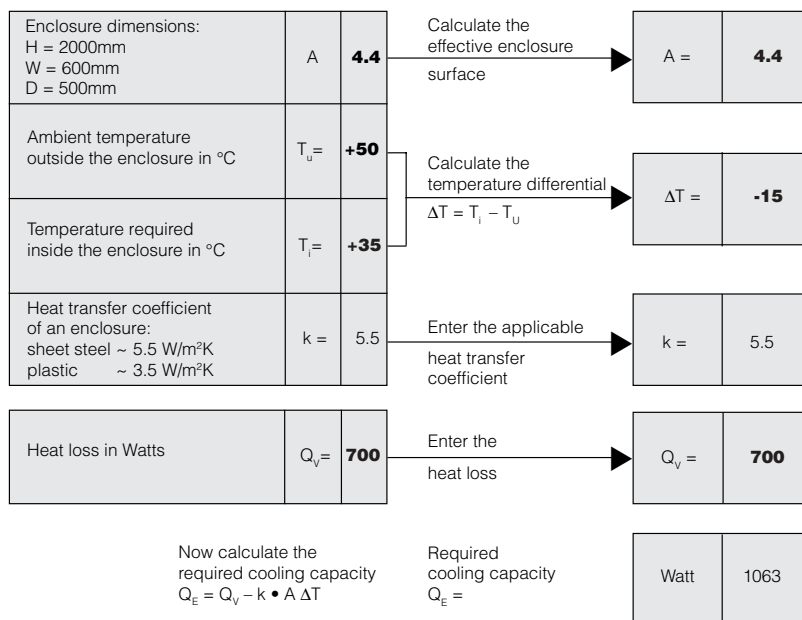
| Enclosure dimensions: H = 2000mm W = 600mm D = 500mm | A | **4.4** |
|---|---|---|
| Ambient temperature outside the enclosure in °C | $T_u$= | **+50** |
| Temperature required inside the enclosure in °C | $T_i$= | **+35** |
| Heat transfer coefficient of an enclosure: sheet steel ~ 5.5 W/m²K plastic ~ 3.5 W/m²K | k = | 5.5 |

Calculate the effective enclosure surface

| A = | **4.4** |
|---|---|

Calculate the temperature differential
$\Delta T = T_i - T_U$

| $\Delta$T = | **-15** |
|---|---|

Enter the applicable heat transfer coefficient

| k = | 5.5 |
|---|---|

| Heat loss in Watts | $Q_V$= | **700** |
|---|---|---|

Enter the heat loss

| $Q_V$ = | **700** |
|---|---|

Now calculate the required cooling capacity
$Q_E = Q_V - k \bullet A\ \Delta T$

Required cooling capacity
$Q_E$ =

| Watt | 1063 |
|---|---|